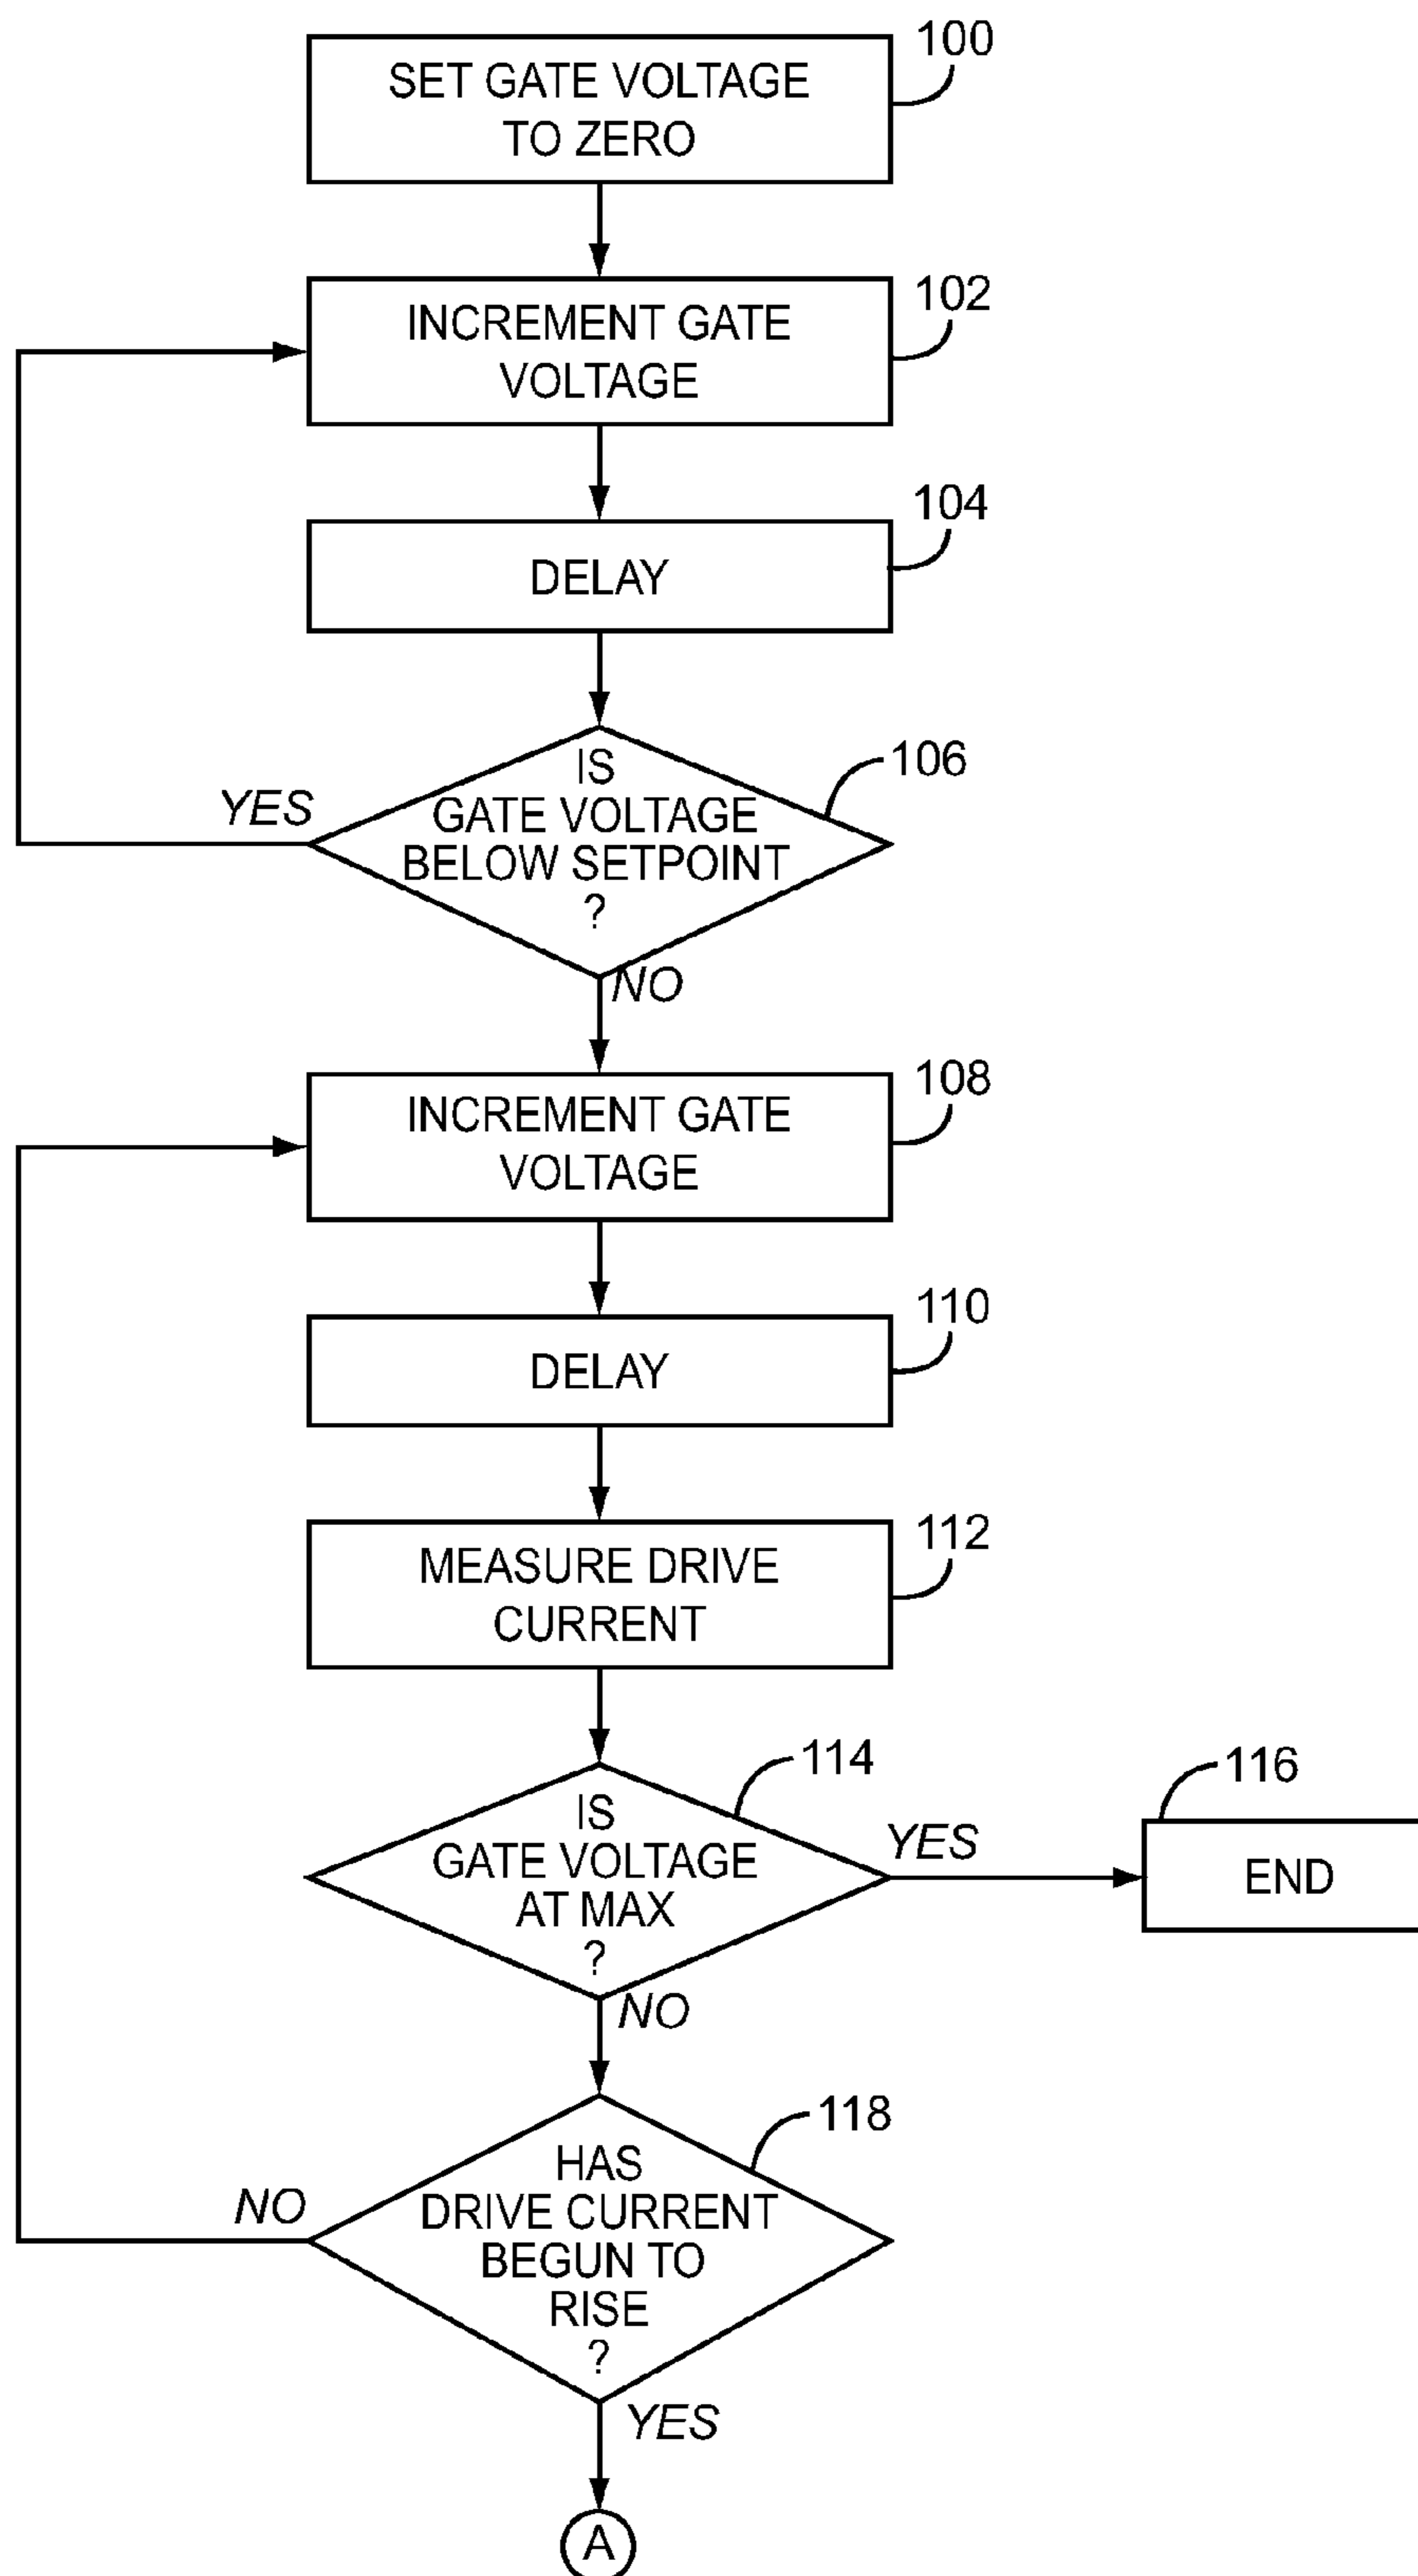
SET GATE VOLTAGE TO ZERO
100

INCREMENT GATE VOLTAGE
102

DELAY
104

IS GATE VOLTAGE BELOW SETPOINT ?
106
YES
NO

INCREMENT GATE VOLTAGE
108

DELAY
110

MEASURE DRIVE CURRENT
112

IS GATE VOLTAGE AT MAX ?
114
YES
NO

END
116

HAS DRIVE CURRENT BEGUN TO RISE ?
118
NO
YES

A